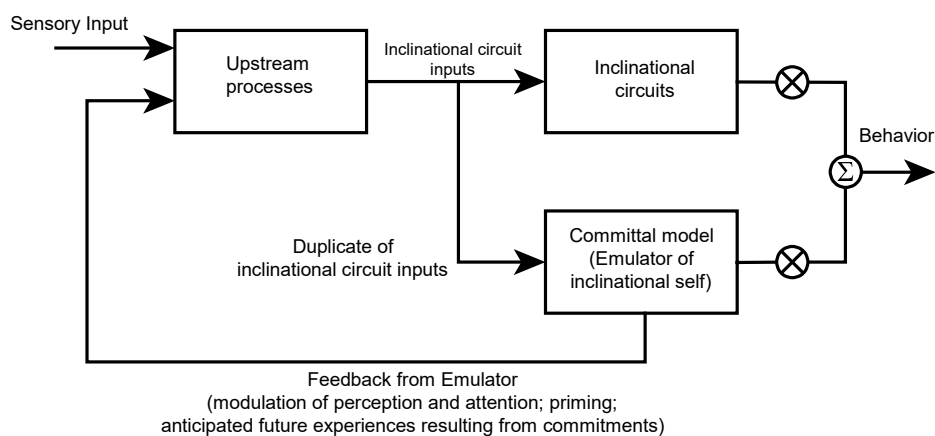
Sensory Input

Upstream processes

Inclinational circuit inputs

Inclinational circuits

Behavior

$\Sigma$

Duplicate of inclinational circuit inputs

Committal model (Emulator of inclinational self)

Feedback from Emulator
(modulation of perception and attention; priming; anticipated future experiences resulting from commitments)